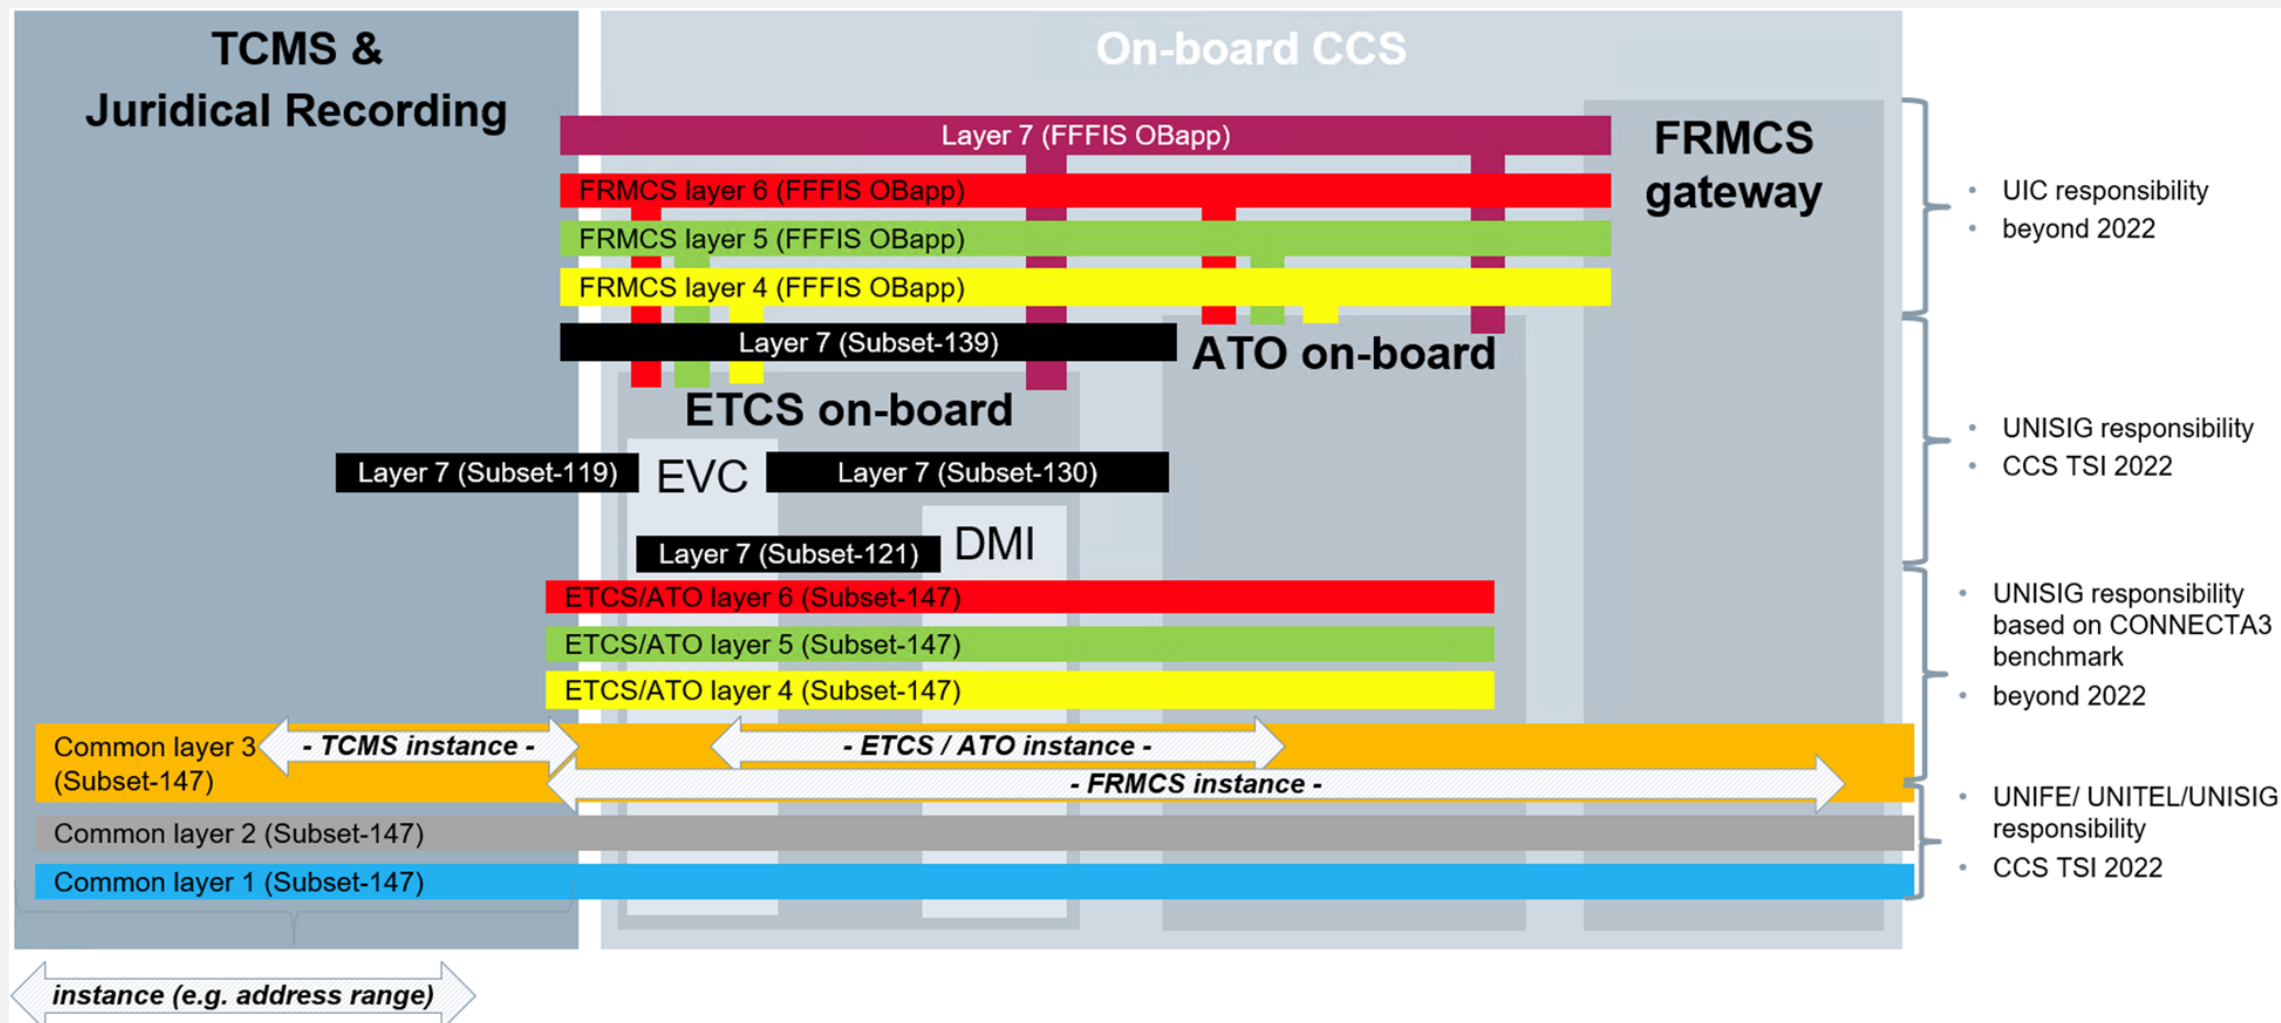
TCMS & Juridical Recording

On-board CCS

Layer 7 (FFFIS OBapp)

FRMCS gateway

FRMCS layer 6 (FFFIS OBapp)

FRMCS layer 5 (FFFIS OBapp)

FRMCS layer 4 (FFFIS OBapp)

Layer 7 (Subset-139)

ATO on-board

ETCS on-board

Layer 7 (Subset-119)

EVC

Layer 7 (Subset-130)

Layer 7 (Subset-121)

DMI

ETCS/ATO layer 6 (Subset-147)

ETCS/ATO layer 5 (Subset-147)

ETCS/ATO layer 4 (Subset-147)

Common layer 3 (Subset-147)

- TCMS instance -

- ETCS / ATO instance -

- FRMCS instance -

Common layer 2 (Subset-147)

Common layer 1 (Subset-147)

instance (e.g. address range)

• UIC responsibility
• beyond 2022

• UNISIG responsibility
• CCS TSI 2022

• UNISIG responsibility based on CONNECTA3 benchmark
• beyond 2022

• UNIFE/ UNITEL/UNISIG responsibility
• CCS TSI 2022